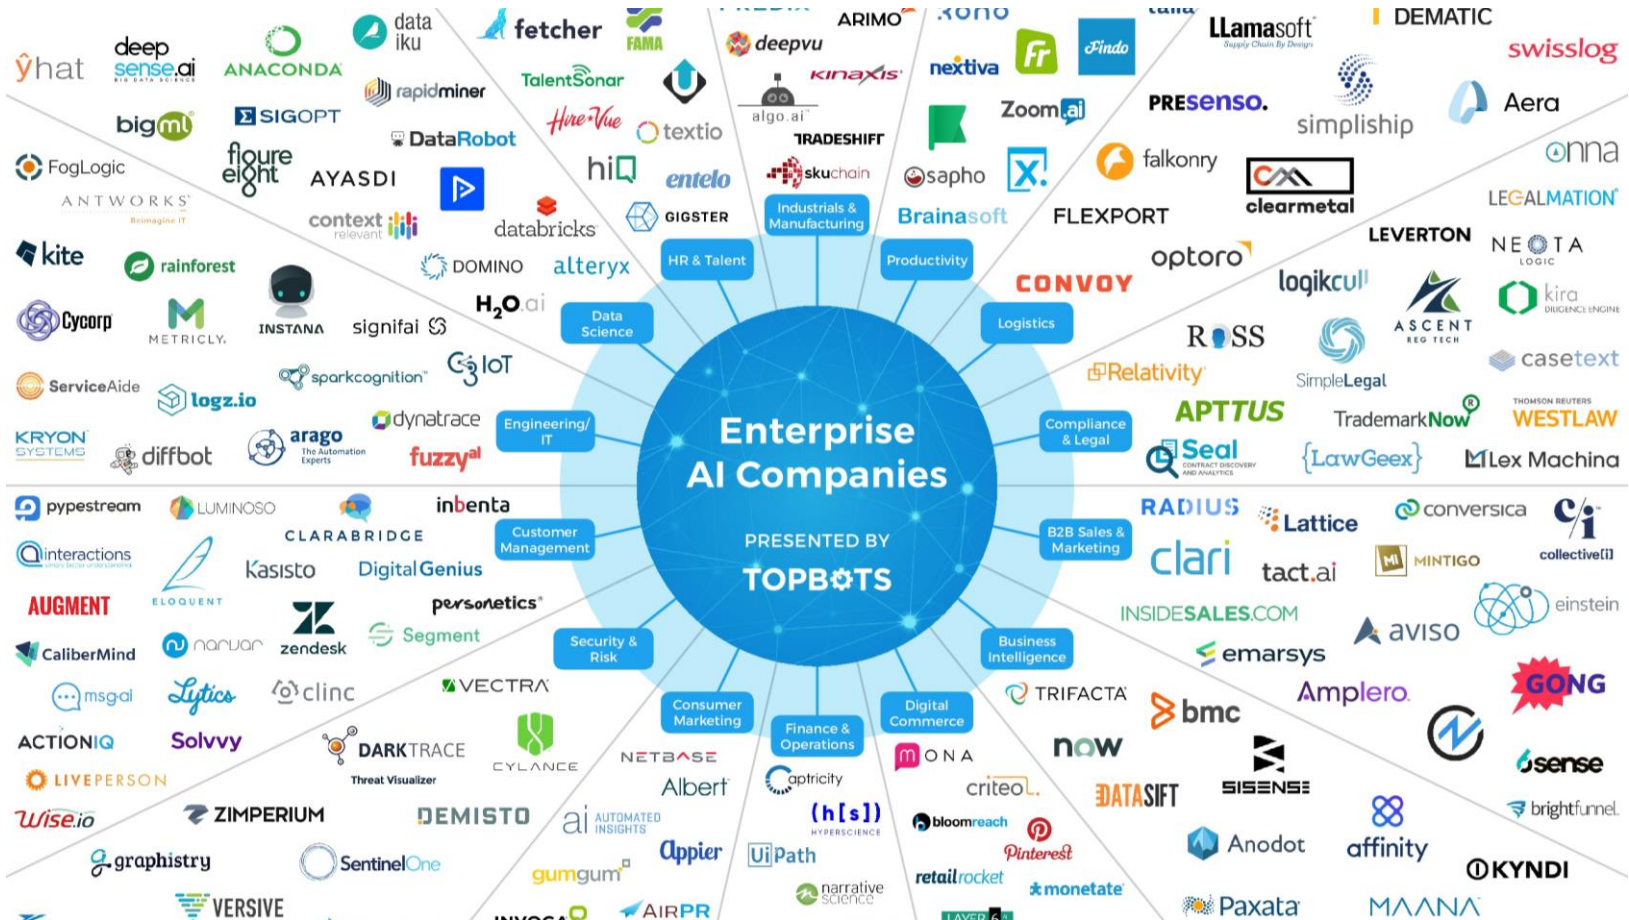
Enterprise AI Companies

PRESENTED BY TOPBOTS

HR & Talent

Industrials & Manufacturing

Productivity

Logistics

Compliance & Legal

B2B Sales & Marketing

Business Intelligence

Digital Commerce

Finance & Operations

Consumer Marketing

Security & Risk

Customer Management

Engineering/ IT

Data Science

ŷhat
deep sense.ai
ANACONDA
data iku
fetcher
FAMA
deepvu
ARIMO
Llamasoft
DEMATIC
swisslog
bigml
SIGOPT
rapidminer
TalentSonar
kinaxis
algo.ai
nextiva
Fr
Findo
Zoom ai
PRESENSO.
simpliship
Aera
FogLogic
ANTWORKS
figure eight
AYASDI
DataRobot
HireVue
textio
hiQ
TRADESHIFT
skuchain
sapho
falkonry
onna
context relevant
databricks
entelo
GIGSTER
Brainasoft
FLEXPORT
clearmetal
LEGALMATION
LEVERTON
NEOTA LOGIC
kite
rainforest
DOMINO
alteryx
CONVOY
optoro
logikcull
ASCENT REG TECH
kira
Cycorp
METRICLY
INSTANA
signifai
$H_2O$.ai
ROSS
SimpleLegal
casetext
ServiceAide
logz.io
sparkcognition
IoT
Relativity
APTTUS
TrademarkNow
THOMSON REUTERS WESTLAW
KRYON SYSTEMS
diffbot
arago The Automation Experts
dynatrace
fuzzy.ai
Seal
{LawGeex}
Lex Machina
pypestream
LUMINOSO
inbenta
RADIUS
Lattice
conversica
collective[i]
interactions
CLARABRIDGE
Kasisto
DigitalGenius
ELOQUENT
clari
tact.ai
MINTIGO
einstein
AUGMENT
zendesk
narvar
personetics
Segment
INSIDESALES.COM
aviso
CaliberMind
emarsys
GONG
msg.ai
Lytics
clinc
VECTRA
TRIFACTA
bmc
Amplero
ACTIONIQ
Solvvy
DARKTRACE
Threat Visualizer
CYLANCE
NETBASE
MONA
now
SISENSE
6sense
LIVEPERSON
Albert
criteo.
DATASIFT
brightfunnel
Wise.io
ZIMPERIUM
DEMISTO
ai AUTOMATED INSIGHTS
captricity
(h[s]) HYPERSCIENCE
bloomreach
Pinterest
Anodot
affinity
graphistry
SentinelOne
Appier
UiPath
retailrocket
monetate
KYNDI
gumgum
narrative science
VERSIVE
AIRPR
Paxata
MAANA